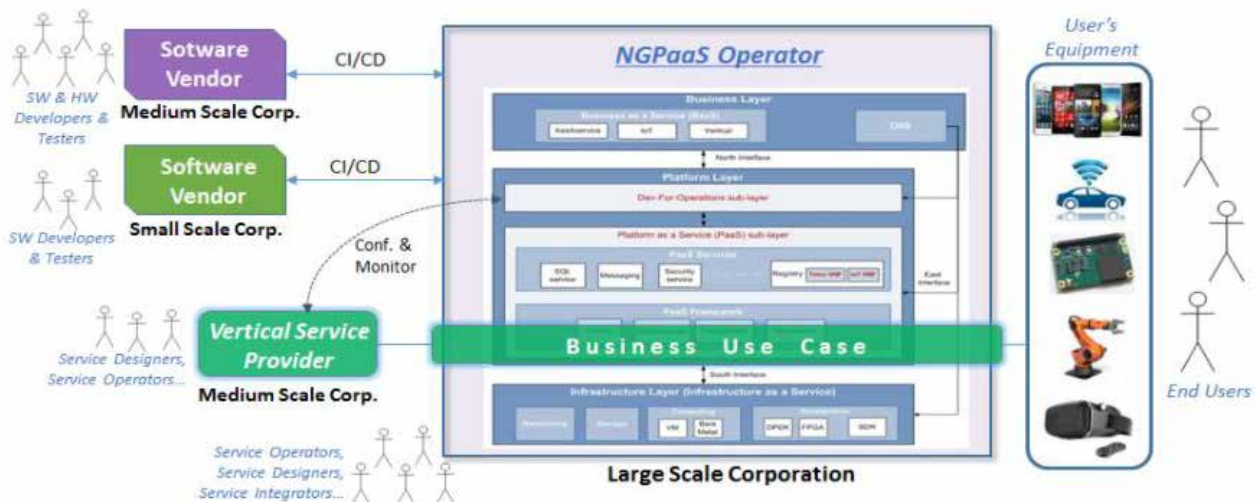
SW & HW Developers & Testers

Sotware Vendor

Medium Scale Corp.

CI/CD

Software Vendor

Small Scale Corp.

CI/CD

SW Developers & Testers

Conf. & Monitor

NGPaaS Operator

Business Layer

Business as a Service (BaaS)

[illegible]

IoT

Vertical

OSS

North Interface

Platform Layer

Dev-For-Operations sub-layer

Platform as a Service (PaaS) sub-layer

PaaS Services

SQL service

Messaging

Security service

Registry

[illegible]

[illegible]

East Interface

PaaS Framework

Vertical Service Provider

Business Use Case

Service Designers, Service Operators...

Medium Scale Corp.

South Interface

Infrastructure Layer (Infrastructure as a Service)

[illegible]

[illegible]

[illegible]

VM

Bare Metal

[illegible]

DPDK

FPGA

SDN

Large Scale Corporation

Service Operators, Service Designers, Service Integrators...

User's Equipment

End Users